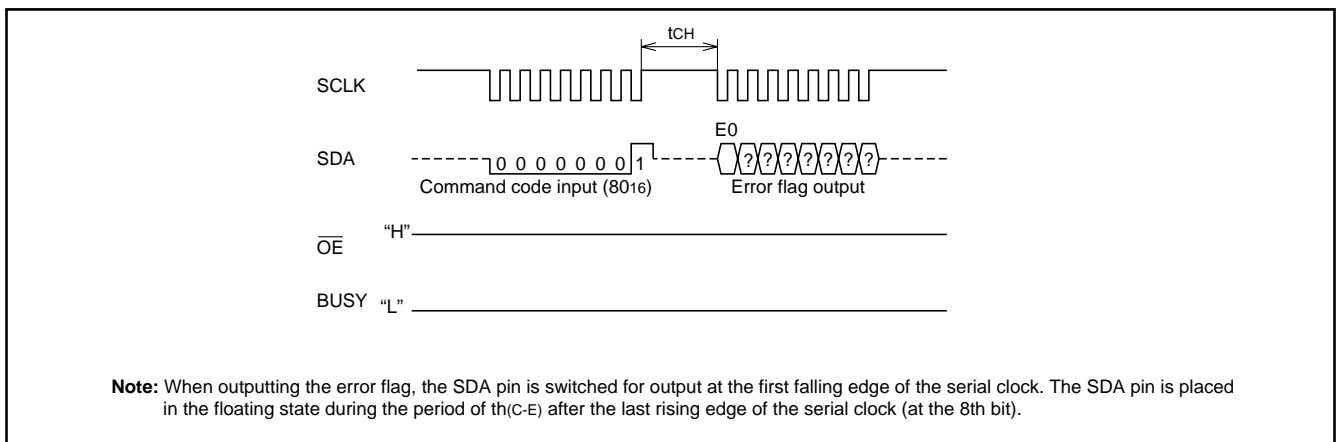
$t_{CH}$

SCLK

SDA

E0

0 0 0 0 0 0 0 1

? ? ? ? ? ? ?

Command code input ($80_{16}$)

Error flag output

$\overline{OE}$ "H"

BUSY "L"

**Note:** When outputting the error flag, the SDA pin is switched for output at the first falling edge of the serial clock. The SDA pin is placed in the floating state during the period of $t_{h(C\text{-}E)}$ after the last rising edge of the serial clock (at the 8th bit).